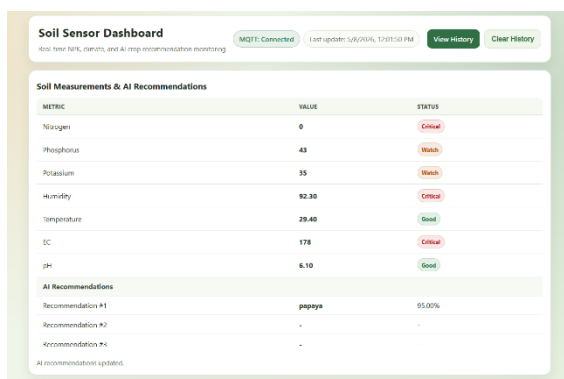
Soil Sensor Dashboard

Real-time NPK, climate, and AI crop recommendation monitoring

MQTT: Connected

Last update: 5/8/2026, 12:01:50 PM

View History

Clear History

Soil Measurements & AI Recommendations

| METRIC | VALUE | STATUS |
|---|---|---|
| Nitrogen | 0 | Critical |
| Phosphorus | 43 | Watch |
| Potassium | 35 | Watch |
| Humidity | 92.30 | Critical |
| Temperature | 29.40 | Good |
| EC | 178 | Critical |
| pH | 6.10 | Good |
| AI Recommendations | | |
| Recommendation #1 | papaya | 95.00% |
| Recommendation #2 | - | - |
| Recommendation #3 | - | |

AI recommendations updated.